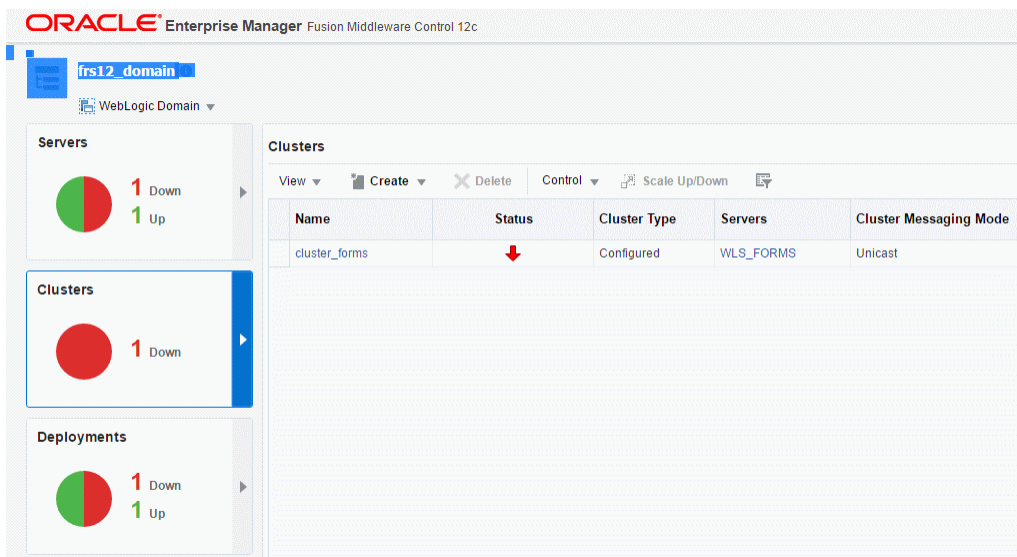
ORACLE Enterprise Manager Fusion Middleware Control 12c

frs12_domain

WebLogic Domain

Servers

1 Down
1 Up

Clusters

1 Down

Deployments

1 Down
1 Up

Clusters

View Create Delete Control Scale Up/Down

| Name | Status | Cluster Type | Servers | Cluster Messaging Mode |
|---|---|---|---|---|
| cluster_forms | | Configured | WLS_FORMS | Unicast |